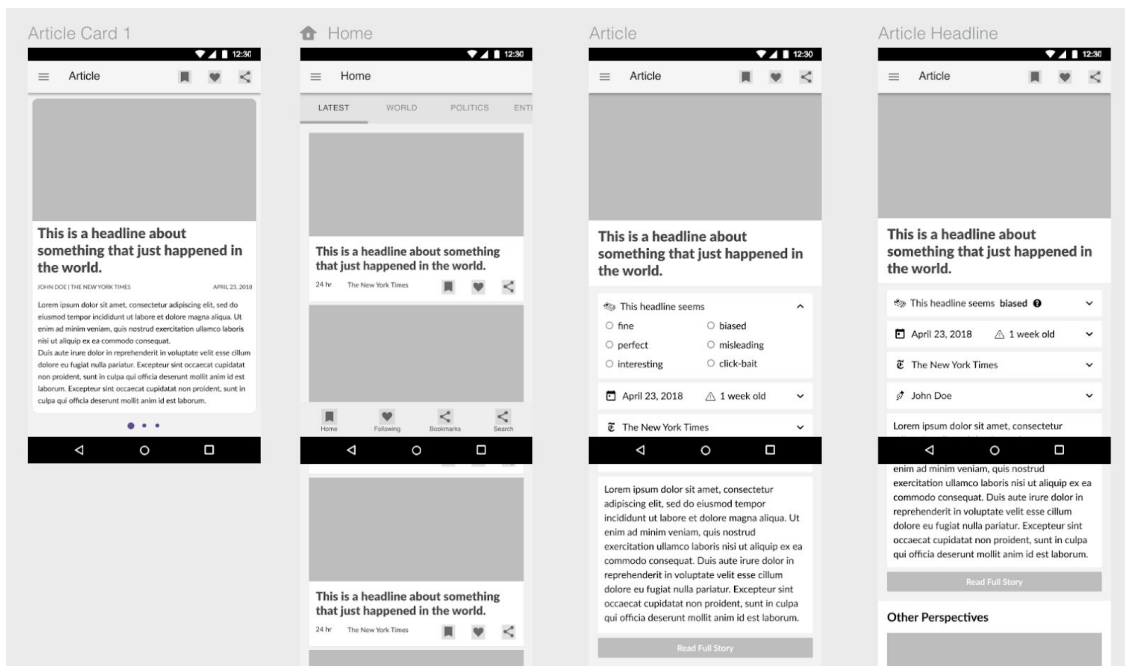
Article Card 1

12:30

Article

This is a headline about something that just happened in the world.

JOHN DOE | THE NEW YORK TIMES

APRIL 23, 2018

Lorem ipsum dolor sit amet, consectetur adipiscing elit, sed do eiusmod tempor incididunt ut labore et dolore magna aliqua. Ut enim ad minim veniam, quis nostrud exercitation ullamco laboris nisi ut aliquip ex ea commodo consequat.
Duis aute irure dolor in reprehenderit in voluptate velit esse cillum dolore eu fugiat nulla pariatur. Excepteur sint occaecat cupidatat non proident, sunt in culpa qui officia deserunt mollit anim id est laborum. Excepteur sint occaecat cupidatat non proident, sunt in culpa qui officia deserunt mollit anim id est laborum.

Home

12:30

Home

LATEST WORLD POLITICS ENT

This is a headline about something that just happened in the world.

24 hr The New York Times

Home Following Bookmarks Search

This is a headline about something that just happened in the world.

24 hr The New York Times

Article

12:30

Article

This is a headline about something that just happened in the world.

This headline seems

fine
biased
perfect
misleading
interesting
click-bait

April 23, 2018
1 week old

The New York Times

Lorem ipsum dolor sit amet, consectetur adipiscing elit, sed do eiusmod tempor incididunt ut labore et dolore magna aliqua. Ut enim ad minim veniam, quis nostrud exercitation ullamco laboris nisi ut aliquip ex ea commodo consequat. Duis aute irure dolor in reprehenderit in voluptate velit esse cillum dolore eu fugiat nulla pariatur. Excepteur sint occaecat cupidatat non proident, sunt in culpa qui officia deserunt mollit anim id est laborum.

Read Full Story

Article Headline

12:30

Article

This is a headline about something that just happened in the world.

This headline seems biased

April 23, 2018
1 week old

The New York Times

John Doe

Lorem ipsum dolor sit amet, consectetur

enim ad minim veniam, quis nostrud exercitation ullamco laboris nisi ut aliquip ex ea commodo consequat. Duis aute irure dolor in reprehenderit in voluptate velit esse cillum dolore eu fugiat nulla pariatur. Excepteur sint occaecat cupidatat non proident, sunt in culpa qui officia deserunt mollit anim id est laborum.

Read Full Story

Other Perspectives